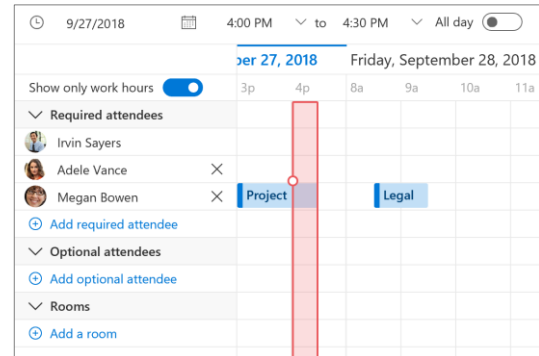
9/27/2018 4:00 PM to 4:30 PM All day

Show only work hours

ber 27, 2018 Friday, September 28, 2018

3p 4p 8a 9a 10a 11a

Required attendees

Irvin Sayers

Adele Vance

Megan Bowen

Project

Legal

Add required attendee

Optional attendees

Add optional attendee

Rooms

Add a room